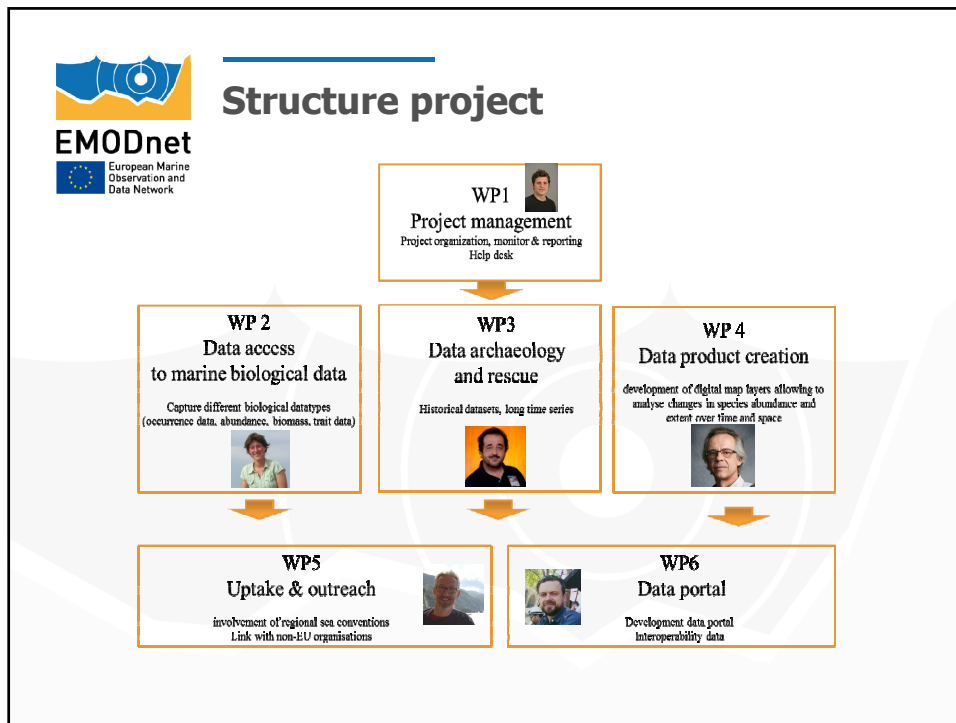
EMODnet
European Marine Observation and Data Network

Structure project

WP1
Project management
Project organization, monitor & reporting
Help desk

WP 2
Data access to marine biological data
Capture different biological datatypes (occurrence data, abundance, biomass, trait data)

WP3
Data archaeology and rescue
Historical datasets, long time series

WP 4
Data product creation
development of digital map layers allowing to analyse changes in species abundance and extent over time and space

WP5
Uptake & outreach
involvement of regional sea conventions
Link with non-EU organisations

WP6
Data portal
Development data portal
Interoperability data